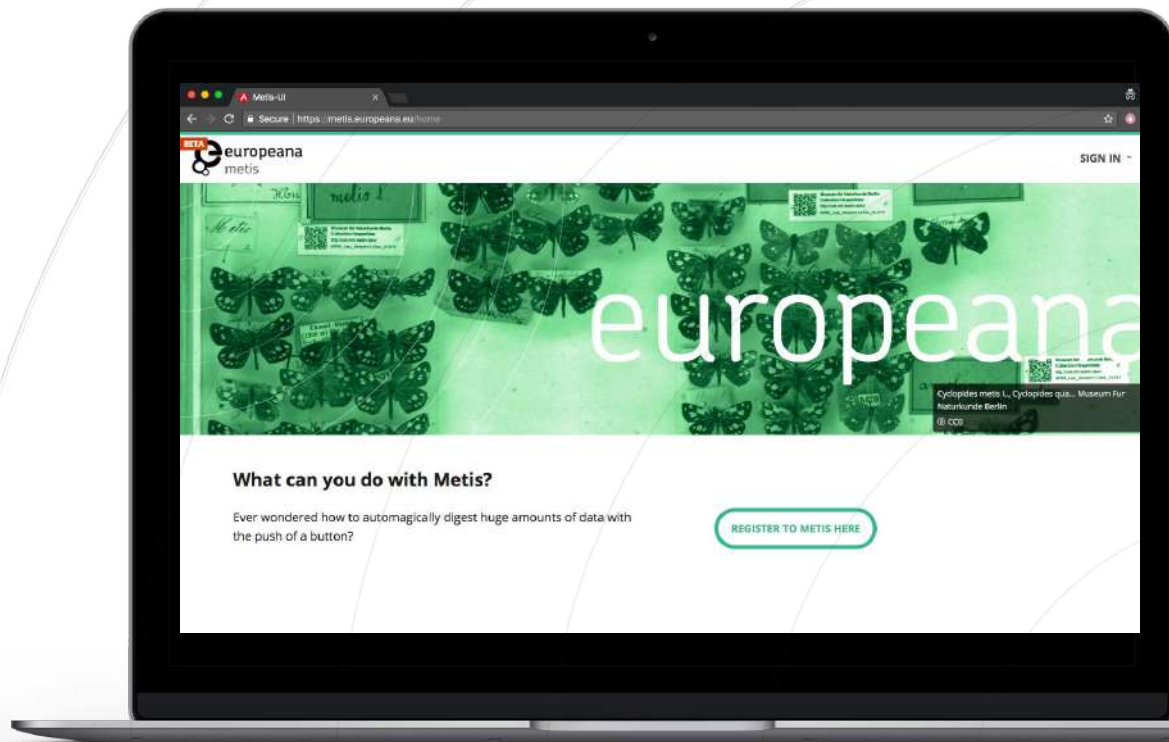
Metis-UI

Secure | https://metis.europeana.eu/home

BETA
europeana
metis

SIGN IN

metis

europeana

Cyclopides metis L., Cyclopides qua... Museum Fur Naturkunde Berlin
CC0

What can you do with Metis?

Ever wondered how to automagically digest huge amounts of data with the push of a button?

REGISTER TO METIS HERE